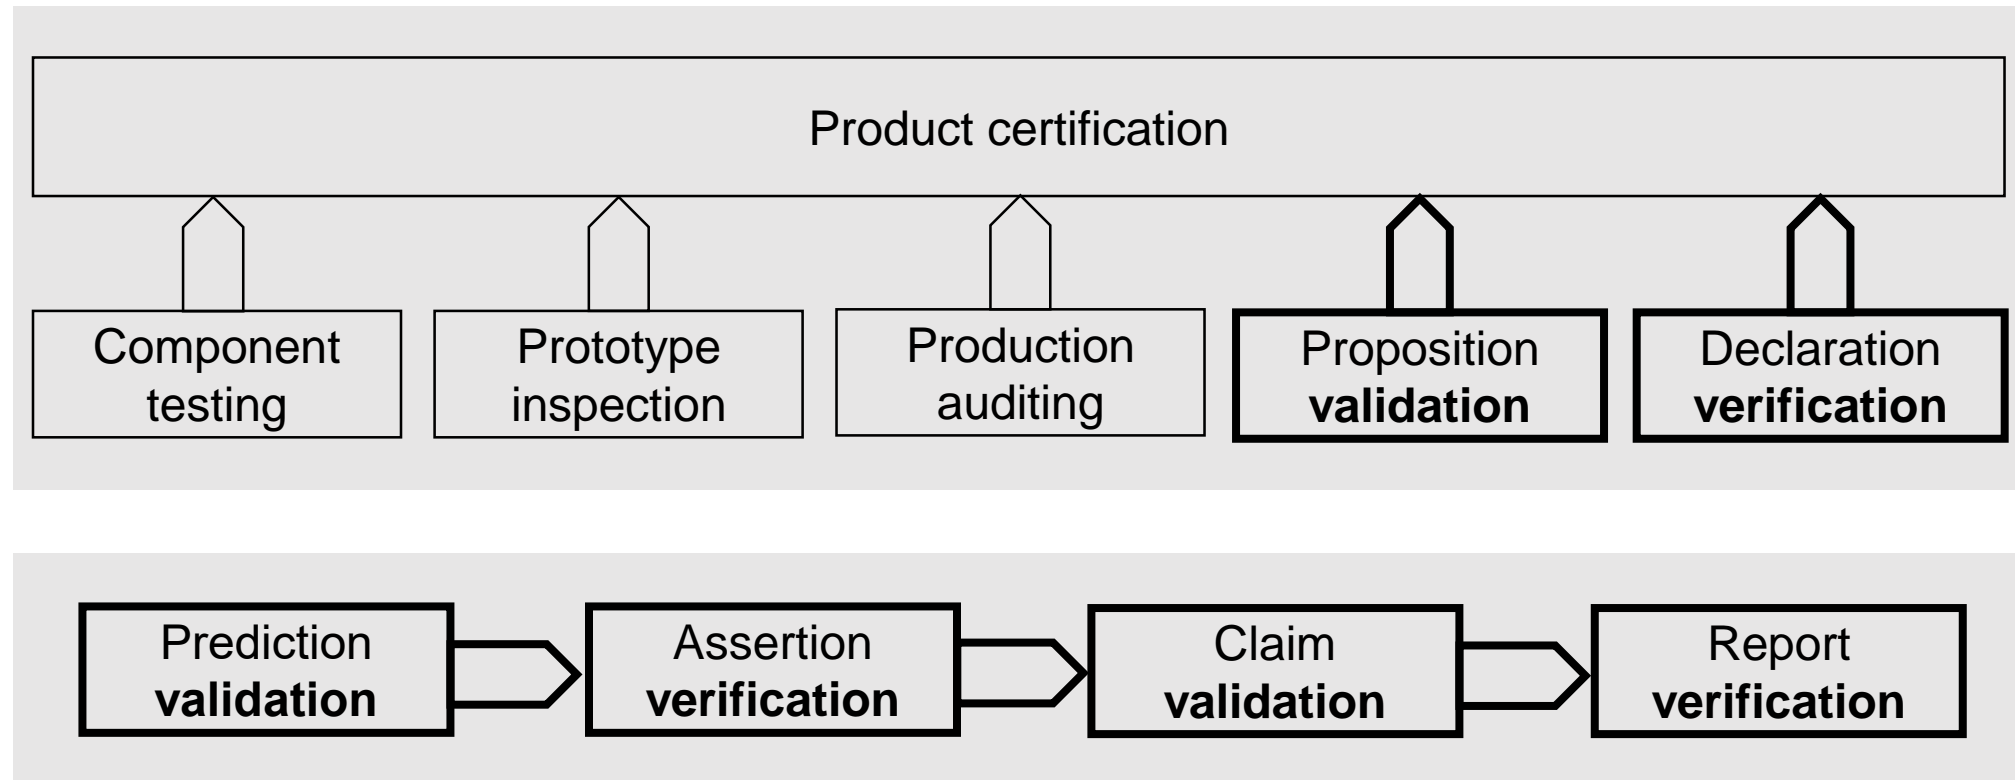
Product certification

Component testing

Prototype inspection

Production auditing

Proposition **validation**

Declaration **verification**

Prediction **validation**

Assertion **verification**

Claim **validation**

Report **verification**